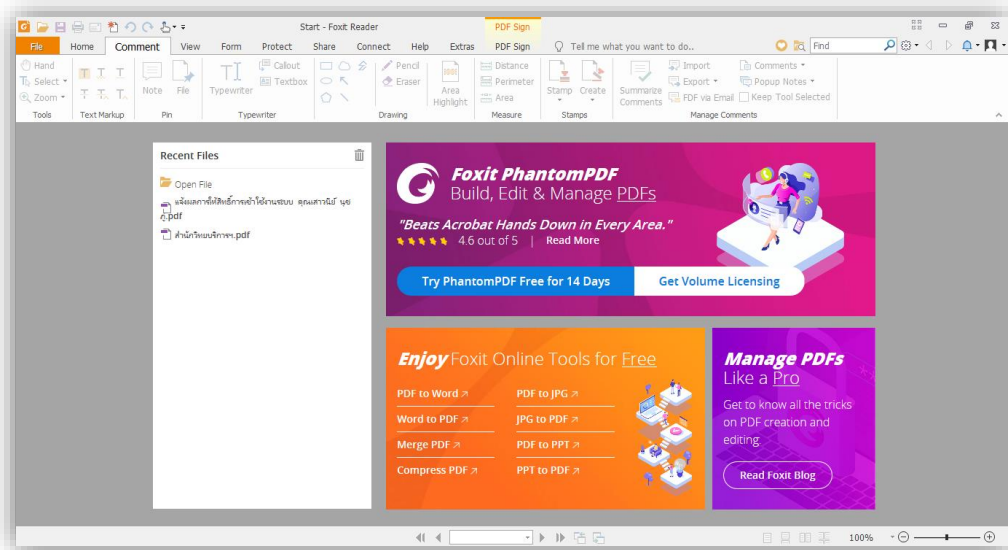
Start - Foxit Reader

PDF Sign

File Home Comment View Form Protect Share Connect Help Extras PDF Sign Tell me what you want to do... Find

Hand
Select
Zoom
Tools

Text Markup

Note File
Pin

Typewriter Callout Textbox
Typewriter

Pencil
Eraser
Drawing

Area Highlight
Distance
Perimeter
Area
Measure

Stamp Create
Stamps

Summarize Comments
Import
Export
FDF via Email
Comments
Popup Notes
Keep Tool Selected
Manage Comments

Recent Files

Open File

แจ้งผลการให้สิทธิ์การเข้าใช้งานระบบ คุณเสาวนีย์ นุย.pdf

สำนักวิทยบริการฯ.pdf

Foxit PhantomPDF
Build, Edit & Manage PDFs

"Beats Acrobat Hands Down in Every Area."
4.6 out of 5 | Read More

Try PhantomPDF Free for 14 Days
Get Volume Licensing

Enjoy Foxit Online Tools for Free

PDF to Word ↗
Word to PDF ↗
Merge PDF ↗
Compress PDF ↗
PDF to JPG ↗
JPG to PDF ↗
PDF to PPT ↗
PPT to PDF ↗

Manage PDFs
Like a Pro

Get to know all the tricks on PDF creation and editing.

Read Foxit Blog

100%